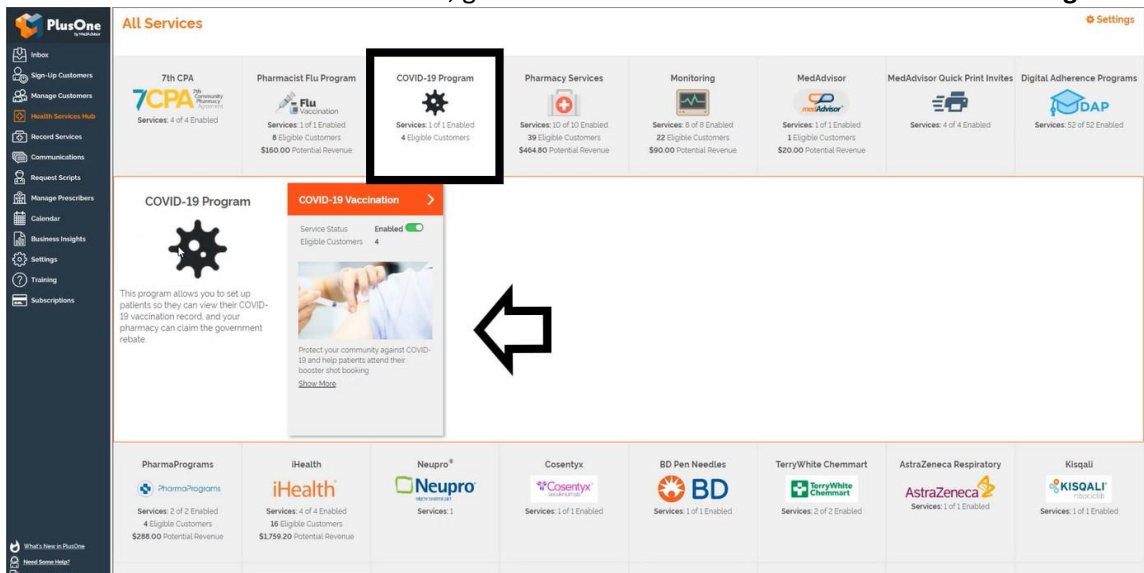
PlusOne by MedAdvisor

Inbox
Sign-Up Customers
Manage Customers
Health Services Hub
Record Services
Communications
Request Scripts
Manage Prescribers
Calendar
Business Insights
Settings
Training
Subscriptions

What's New in PlusOne
Need Some Help?

All Services

Settings

7th CPA
7CPA 7th Community Pharmacy Agreement
Services: 4 of 4 Enabled

Pharmacist Flu Program
Flu Vaccination
Services: 1 of 1 Enabled
8 Eligible Customers
$180.00 Potential Revenue

COVID-19 Program
Services: 1 of 1 Enabled
4 Eligible Customers

Pharmacy Services
Services: 10 of 10 Enabled
39 Eligible Customers
$464.80 Potential Revenue

Monitoring
Services: 8 of 8 Enabled
22 Eligible Customers
$90.00 Potential Revenue

MedAdvisor
medAdvisor
Services: 1 of 1 Enabled
1 Eligible Customers
$20.00 Potential Revenue

MedAdvisor Quick Print Invites
Services: 4 of 4 Enabled

Digital Adherence Programs
DAP
Services: 52 of 52 Enabled

COVID-19 Program

This program allows you to set up patients so they can view their COVID-19 vaccination record, and your pharmacy can claim the government rebate.

COVID-19 Vaccination
Service Status Enabled
Eligible Customers 4

Protect your community against COVID-19 and help patients attend their booster shot booking
Show More

PharmaPrograms
PharmaPrograms
Services: 2 of 2 Enabled
4 Eligible Customers
$288.00 Potential Revenue

iHealth
iHealth
Services: 4 of 4 Enabled
16 Eligible Customers
$1,759.20 Potential Revenue

Neupro®
Neupro
Services: 1

Cosentyx
Cosentyx
Services: 1 of 1 Enabled

BD Pen Needles
BD
Services: 1 of 1 Enabled

TerryWhite Chemmart
TerryWhite Chemmart
Services: 2 of 2 Enabled

AstraZeneca Respiratory
AstraZeneca
Services: 1 of 1 Enabled

Kisqali
KISQALI ribociclib
Services: 1 of 1 Enabled